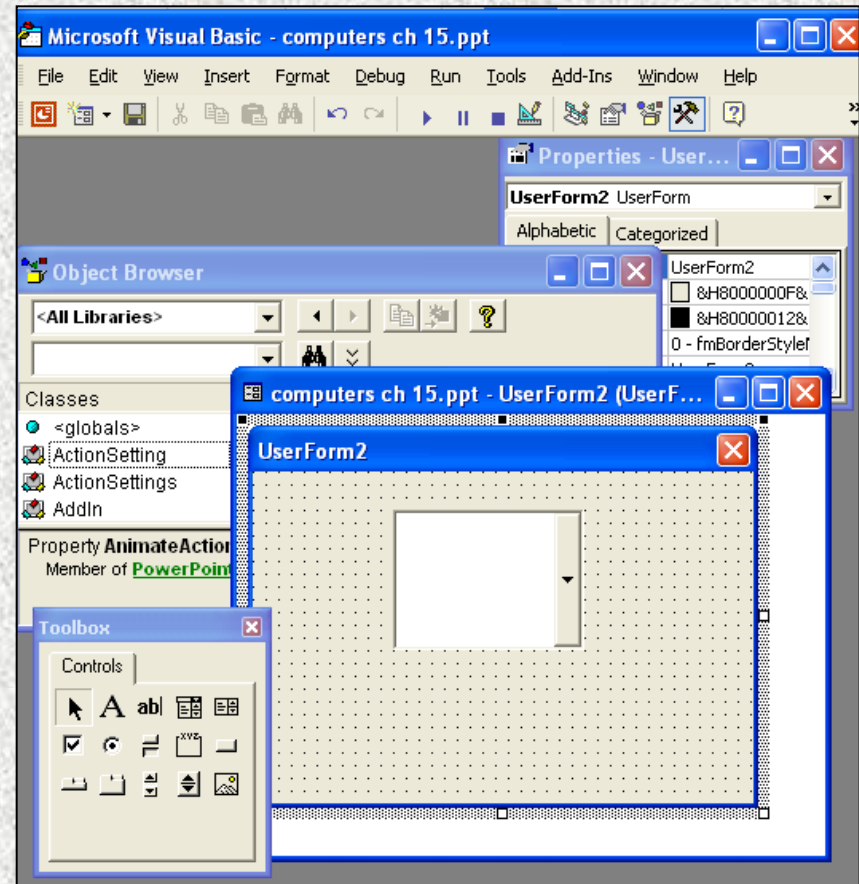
Microsoft Visual Basic - computers ch 15.ppt

File Edit View Insert Format Debug Run Tools Add-Ins Window Help

Properties - User...

UserForm2 UserForm

Alphabetic Categorized

UserForm2
&H8000000F&
&H80000012&
0 - fmBorderStyle

Object Browser

<All Libraries>

Classes
<globals>
ActionSetting
ActionSettings
AddIn

Property AnimateActio
Member of PowerPoint

computers ch 15.ppt - UserForm2 (UserF...

UserForm2

Toolbox

Controls

A ab|